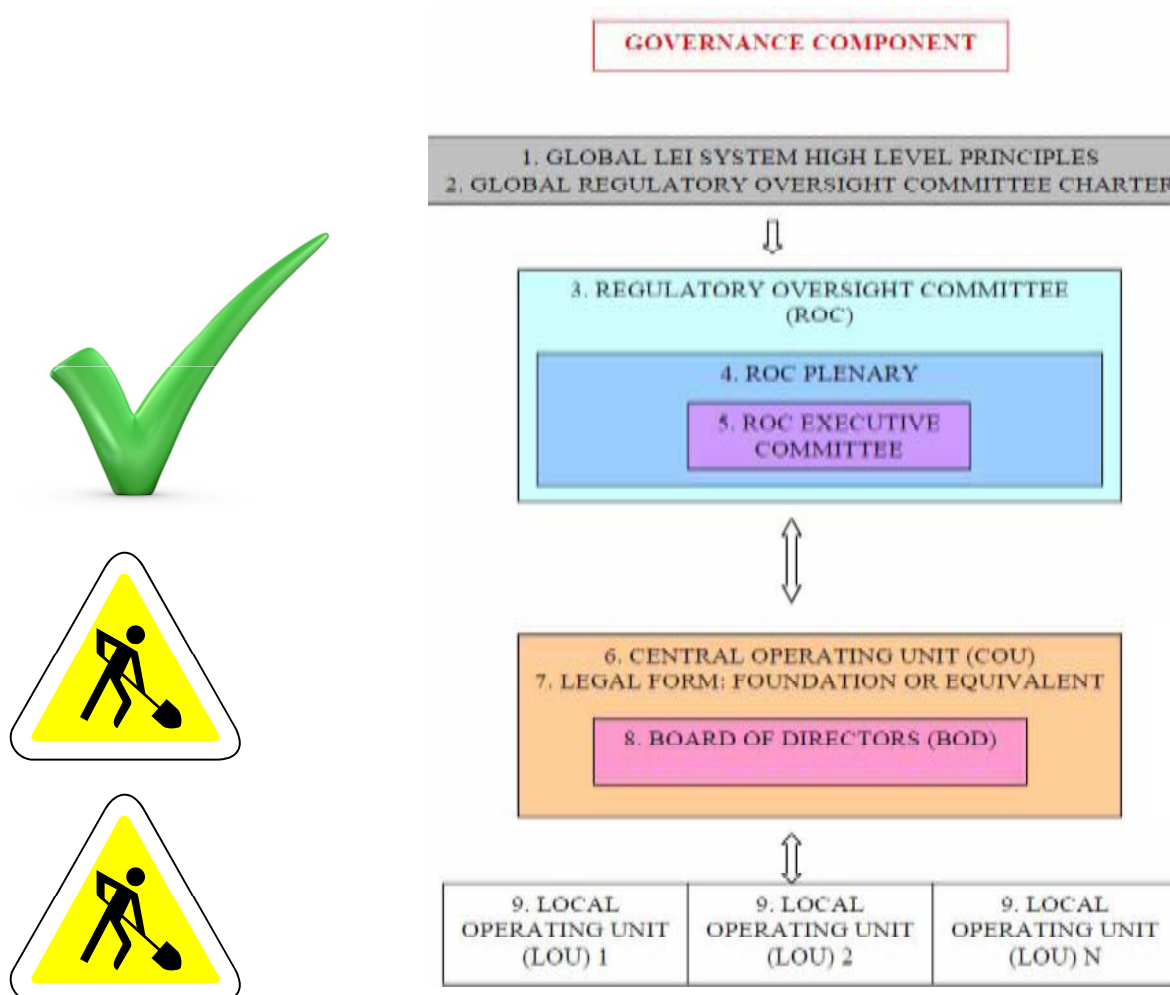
GOVERNANCE COMPONENT

1. GLOBAL LEI SYSTEM HIGH LEVEL PRINCIPLES
2. GLOBAL REGULATORY OVERSIGHT COMMITTEE CHARTER

3. REGULATORY OVERSIGHT COMMITTEE (ROC)

4. ROC PLENARY

5. ROC EXECUTIVE COMMITTEE

6. CENTRAL OPERATING UNIT (COU)
7. LEGAL FORM: FOUNDATION OR EQUIVALENT

8. BOARD OF DIRECTORS (BOD)

| 9. LOCAL OPERATING UNIT (LOU) 1 | 9. LOCAL OPERATING UNIT (LOU) 2 | 9. LOCAL OPERATING UNIT (LOU) N |
|---|---|---|